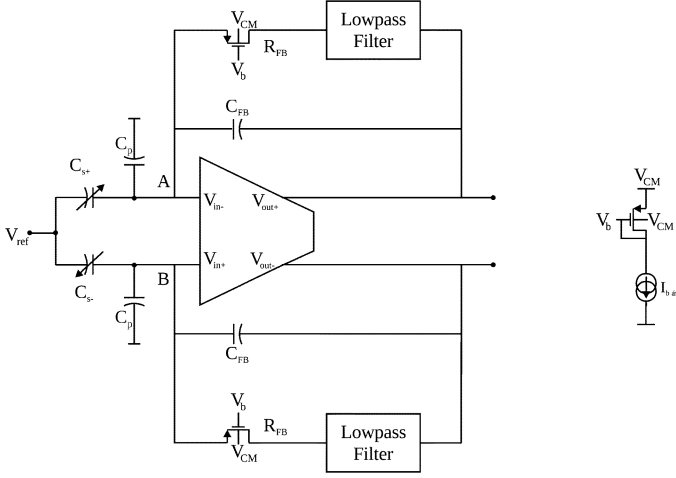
$V_{CM}$
Lowpass Filter
$R_{FB}$
$V_b$
$C_{FB}$
$C_p$
$C_{s+}$
A
$V_{in-}$
$V_{out+}$
$V_{ref}$
$V_{in+}$
$V_{out-}$
$C_{s-}$
B
$C_p$
$C_{FB}$
$V_b$
$R_{FB}$
$V_{CM}$
Lowpass Filter
$V_{CM}$
$V_b$
$V_{CM}$
$I_{bias}$